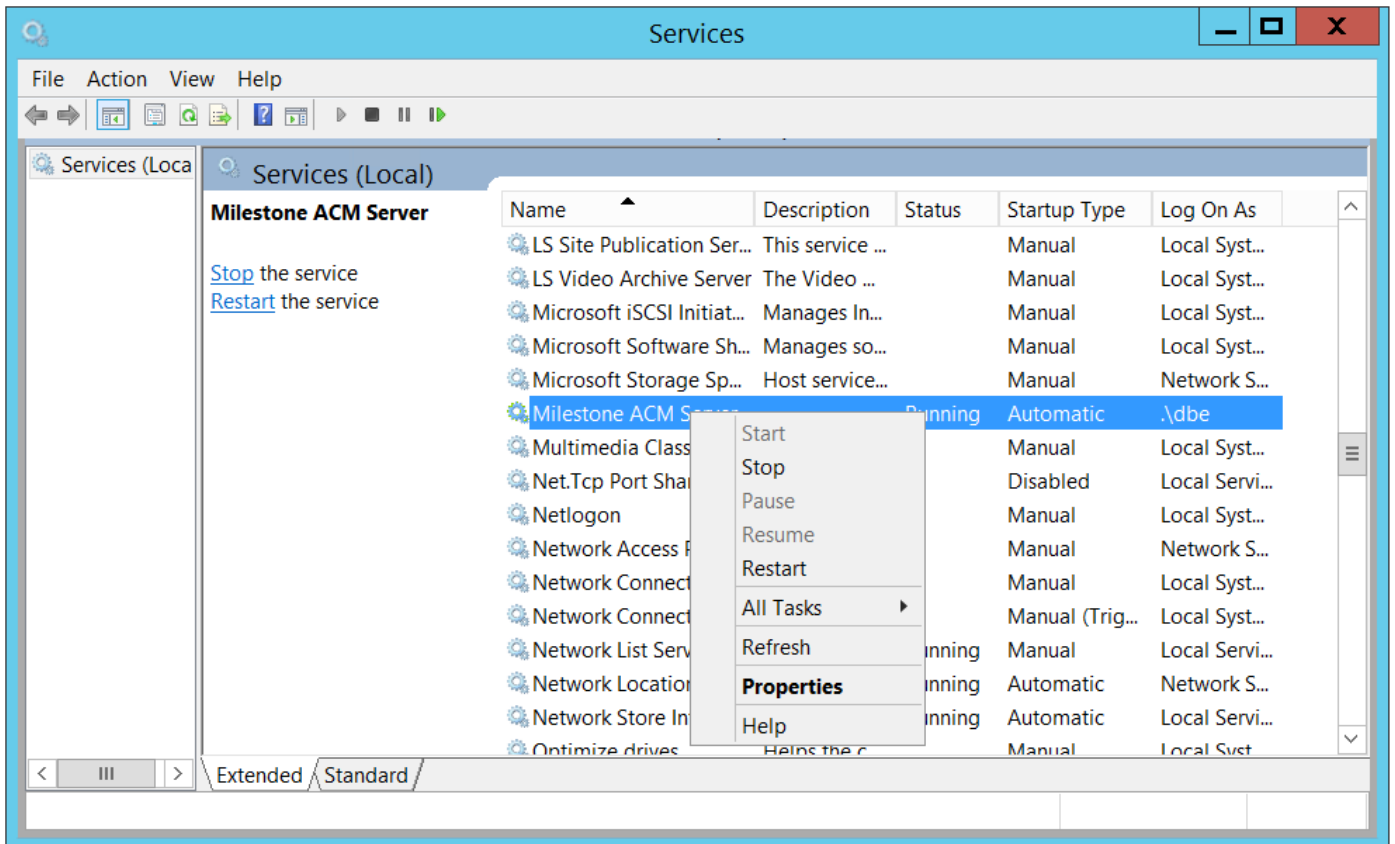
Services

File Action View Help

Services (Loca

Services (Local)

Milestone ACM Server

Stop the service
Restart the service

| Name | Description | Status | Startup Type | Log On As |
|---|---|---|---|---|
| LS Site Publication Ser... | This service ... | | Manual | Local Syst... |
| LS Video Archive Server | The Video ... | | Manual | Local Syst... |
| Microsoft iSCSI Initiat... | Manages In... | | Manual | Local Syst... |
| Microsoft Software Sh... | Manages so... | | Manual | Local Syst... |
| Microsoft Storage Sp... | Host service... | | Manual | Network S... |
| Milestone ACM S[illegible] | | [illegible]unning | Automatic | .\dbe |
| Multimedia Class | | | Manual | Local Syst... |
| Net.Tcp Port Shar | | | Disabled | Local Servi... |
| Netlogon | | | Manual | Local Syst... |
| Network Access F | | | Manual | Network S... |
| Network Connect | | | Manual | Local Syst... |
| Network Connect | | | Manual (Trig... | Local Syst... |
| Network List Serv | | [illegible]unning | Manual | Local Servi... |
| Network Location | | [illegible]unning | Automatic | Network S... |
| Network Store In | | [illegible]unning | Automatic | Local Servi... |
| Optimize drives | Helps the c | | Manual | Local Syst |

Start
Stop
Pause
Resume
Restart
All Tasks
Refresh
Properties
Help

Extended Standard